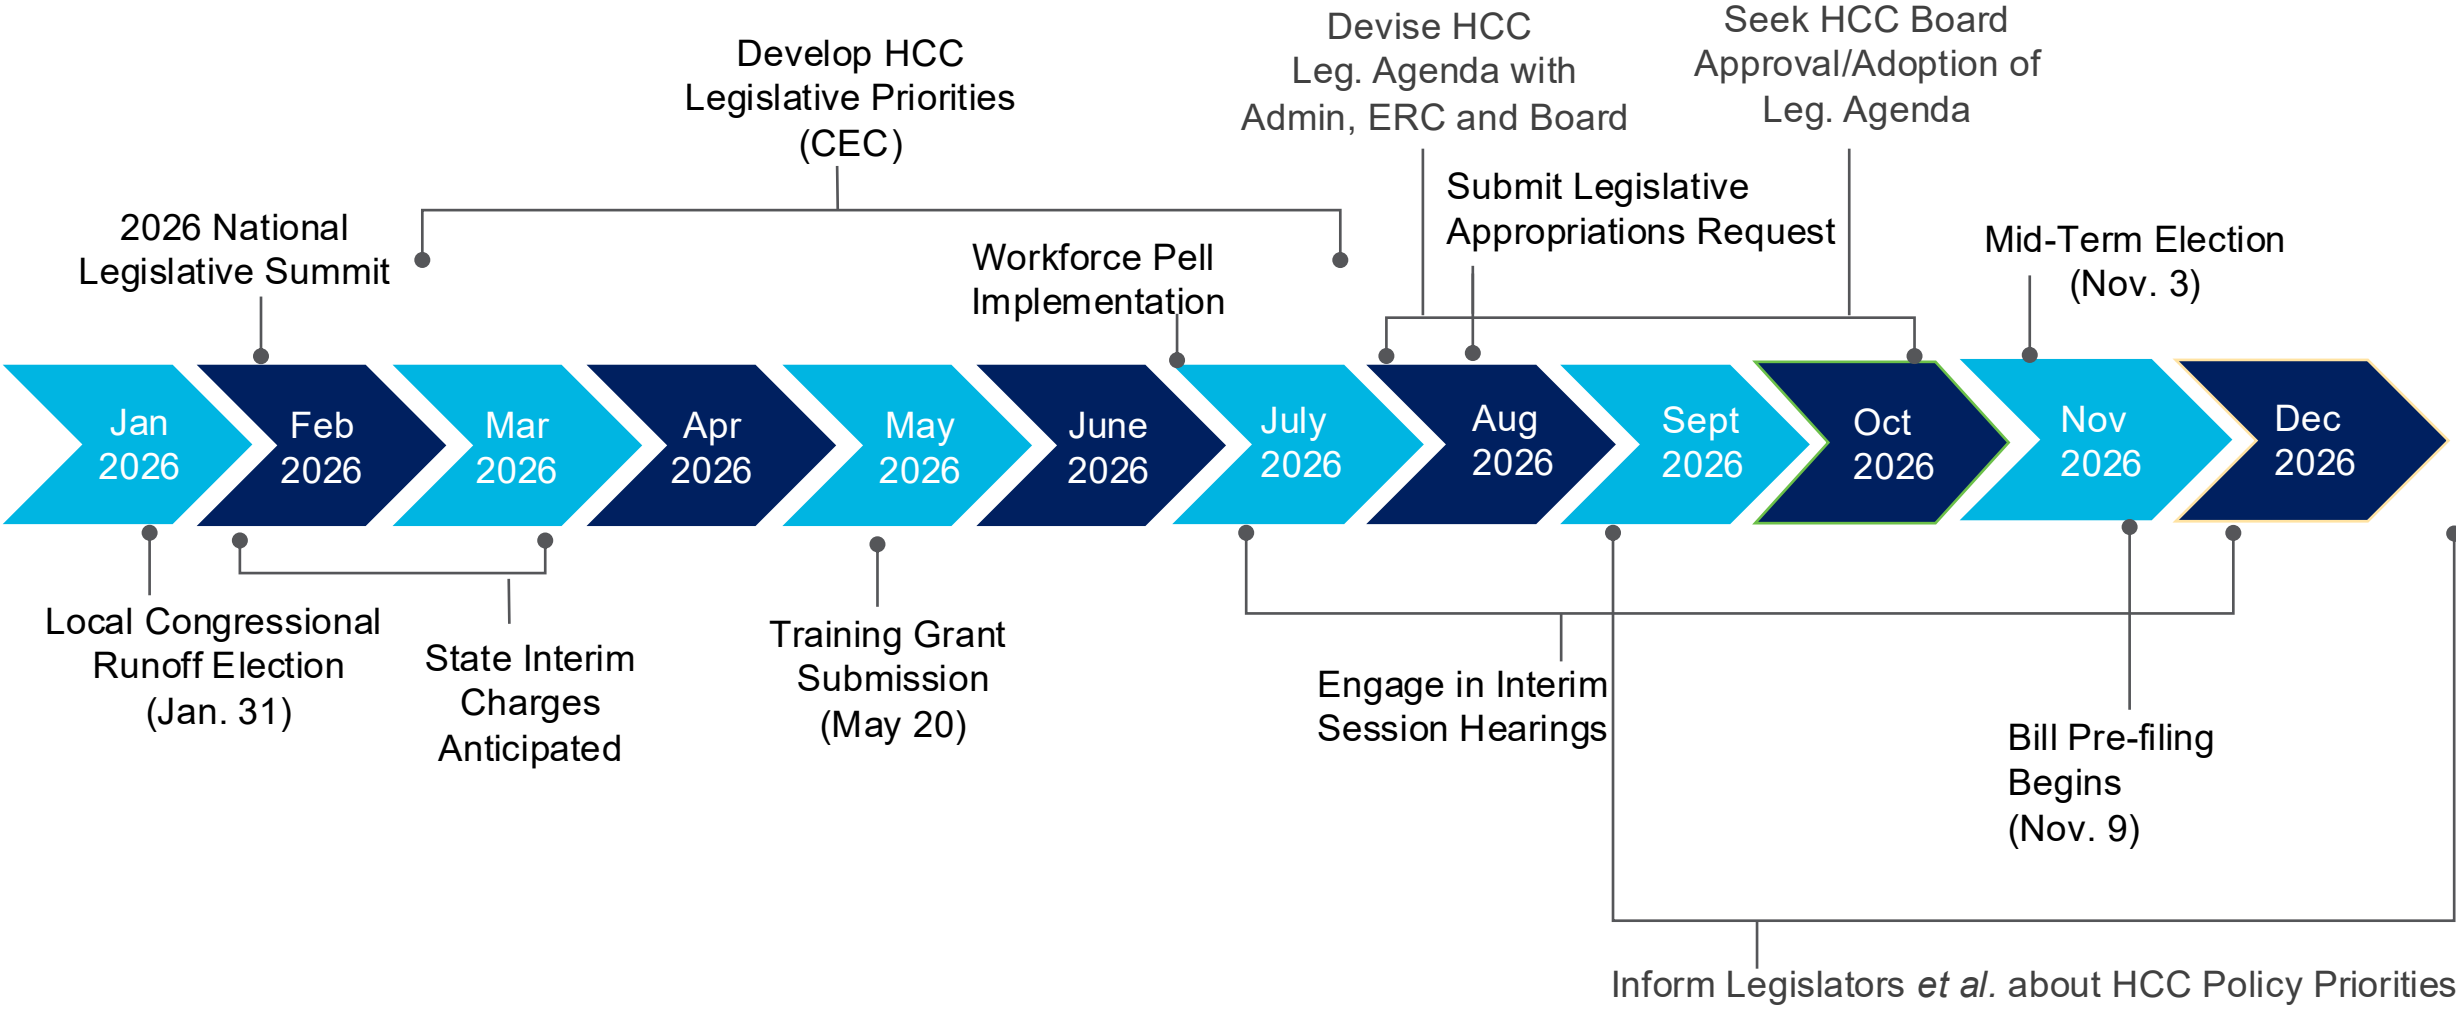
Develop HCC Legislative Priorities (CEC)

Devise HCC Leg. Agenda with Admin, ERC and Board

Seek HCC Board Approval/Adoption of Leg. Agenda

2026 National Legislative Summit

Submit Legislative Appropriations Request

Workforce Pell Implementation

Mid-Term Election (Nov. 3)

Jan 2026

Feb 2026

Mar 2026

Apr 2026

May 2026

June 2026

July 2026

Aug 2026

Sept 2026

Oct 2026

Nov 2026

Dec 2026

Local Congressional Runoff Election (Jan. 31)

State Interim Charges Anticipated

Training Grant Submission (May 20)

Engage in Interim Session Hearings

Bill Pre-filing Begins (Nov. 9)

Inform Legislators *et al.* about HCC Policy Priorities